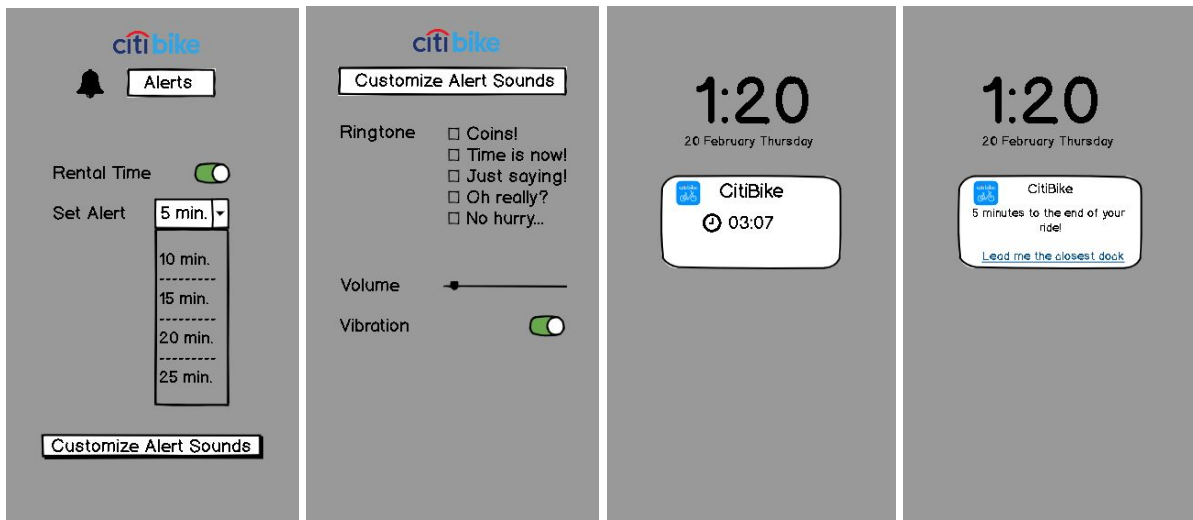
citibike

Alerts

Rental Time

Set Alert 5 min.

10 min.

15 min.

20 min.

25 min.

Customize Alert Sounds

citibike

Customize Alert Sounds

Ringtone
☐ Coins!
☐ Time is now!
☐ Just saying!
☐ Oh really?
☐ No hurry...

Volume

Vibration

1:20

20 February Thursday

CitiBike

03:07

1:20

20 February Thursday

CitiBike

5 minutes to the end of your ride!

Lead me the closest dock